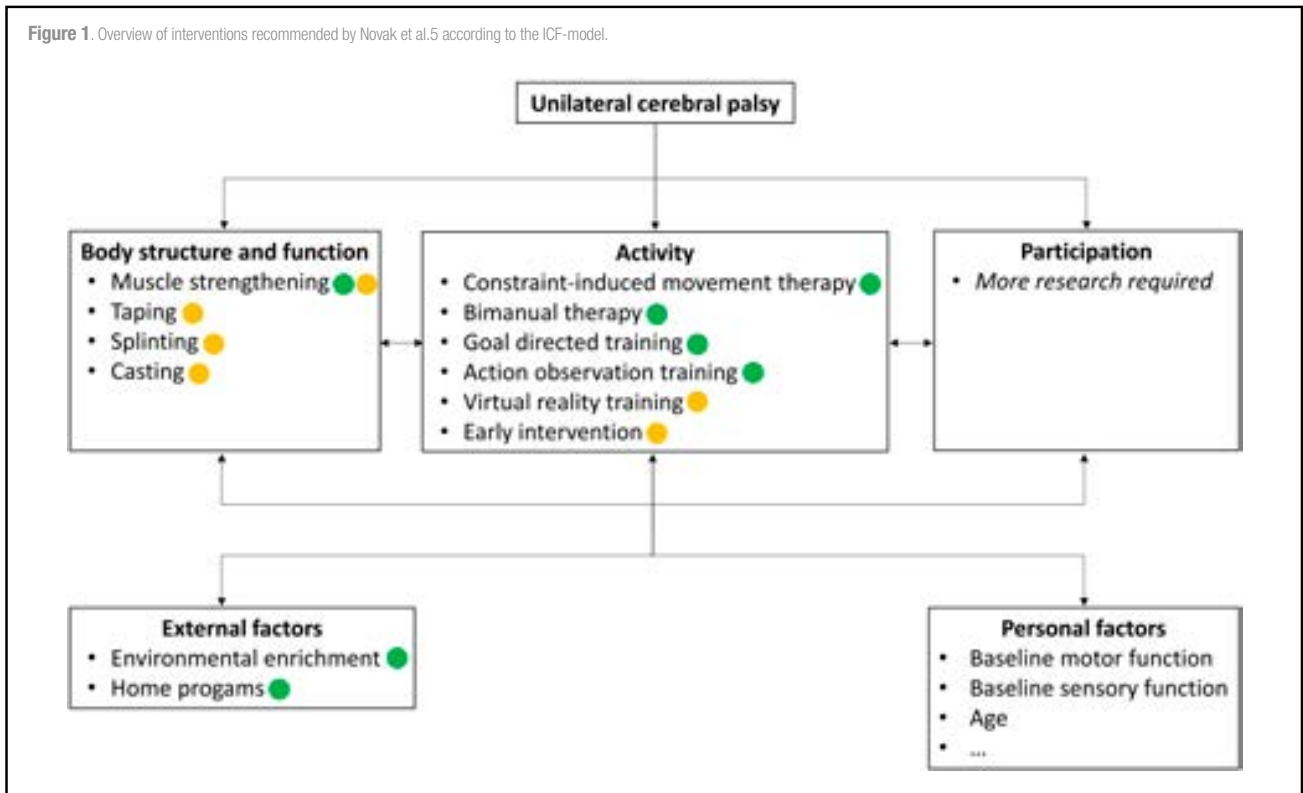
Figure 1. Overview of interventions recommended by Novak et al.5 according to the ICF-model.

Unilateral cerebral palsy

Body structure and function
- Muscle strengthening
- Taping
- Splinting
- Casting

Activity
- Constraint-induced movement therapy
- Bimanual therapy
- Goal directed training
- Action observation training
- Virtual reality training
- Early intervention

Participation
- More research required

External factors
- Environmental enrichment
- Home progams

Personal factors
- Baseline motor function
- Baseline sensory function
- Age
- ...